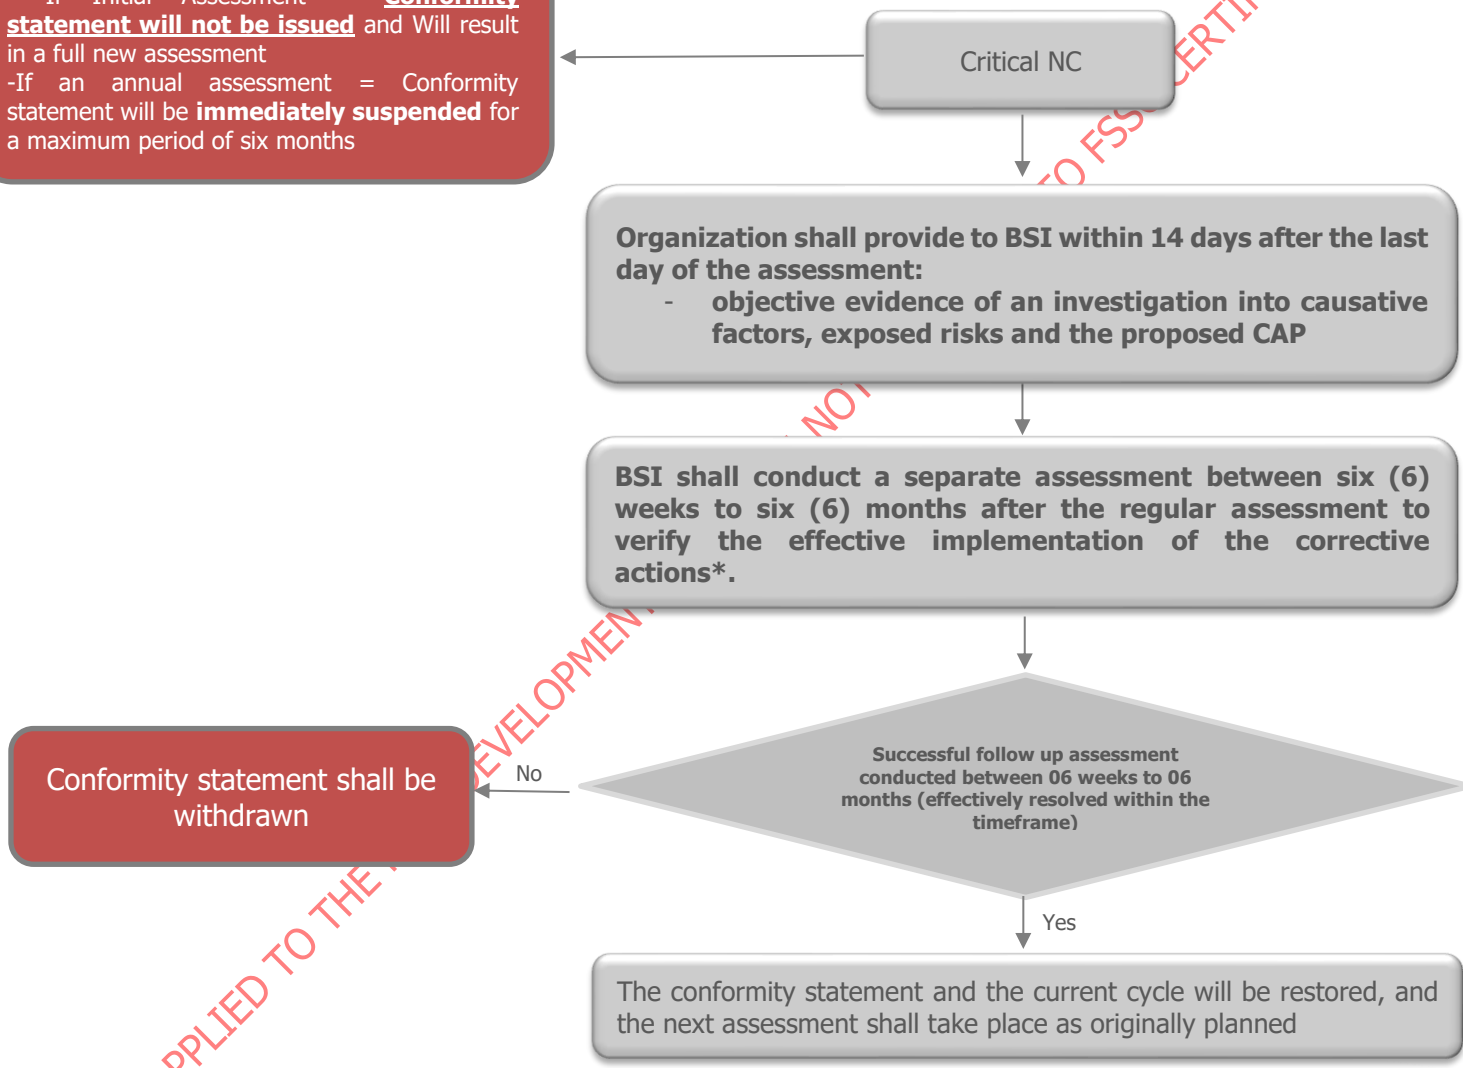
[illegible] **statement will not be issued** and Will result in a full new assessment
-If an annual assessment = Conformity statement will be **immediately suspended** for a maximum period of six months

Critical NC

Organization shall provide to BSI within 14 days after the last day of the assessment:
- objective evidence of an investigation into causative factors, exposed risks and the proposed CAP

BSI shall conduct a separate assessment between six (6) weeks to six (6) months after the regular assessment to verify the effective implementation of the corrective actions*.

Successful follow up assessment conducted between 06 weeks to 06 months (effectively resolved within the timeframe)

No

Conformity statement shall be withdrawn

Yes

The conformity statement and the current cycle will be restored, and the next assessment shall take place as originally planned

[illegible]PLIED TO THE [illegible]EVELOPMENT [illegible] NOT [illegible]O FSS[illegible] CERTI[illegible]